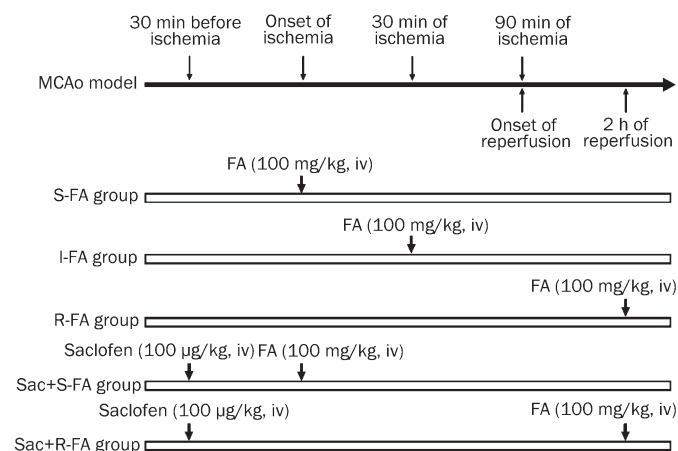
30 min before ischemia

Onset of ischemia

30 min of ischemia

90 min of ischemia

MCAo model

Onset of reperfusion

2 h of reperfusion

FA (100 mg/kg, iv)

S-FA group

FA (100 mg/kg, iv)

I-FA group

FA (100 mg/kg, iv)

R-FA group

Saclofen (100 μg/kg, iv) FA (100 mg/kg, iv)

Sac+S-FA group

Saclofen (100 μg/kg, iv)

FA (100 mg/kg, iv)

Sac+R-FA group